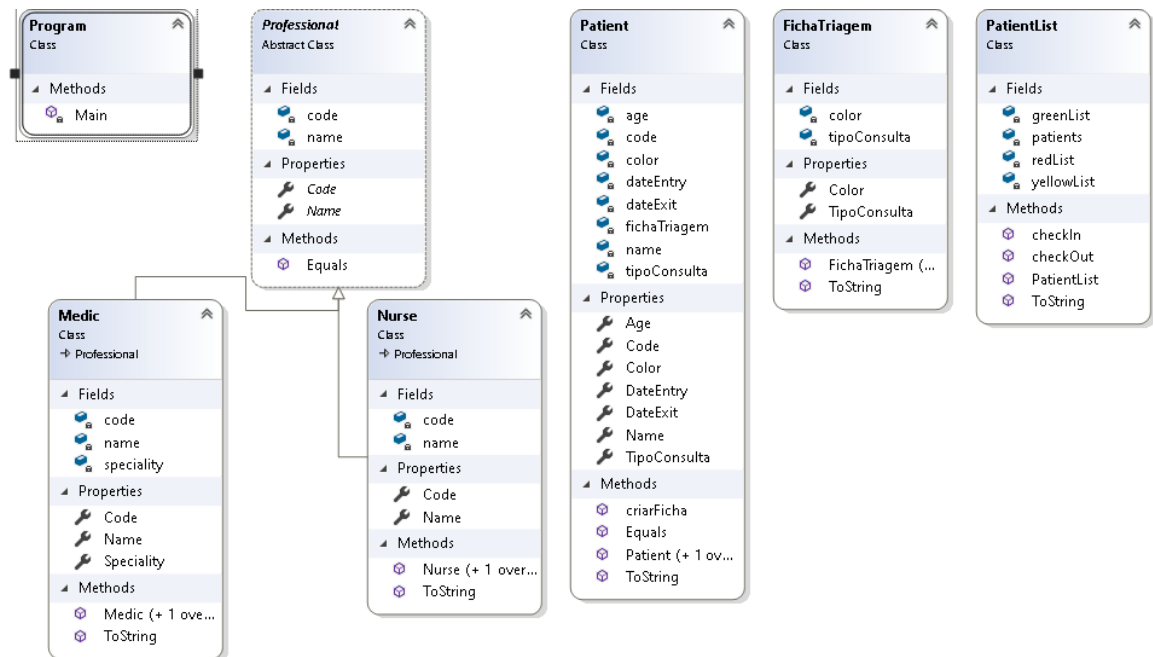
Program
Class

Methods
Main

Professional
Abstract Class

Fields
code
name

Properties
Code
Name

Methods
Equals

Patient
Class

Fields
age
code
color
dateEntry
dateExit
fichaTriagem
name
tipoConsulta

Properties
Age
Code
Color
DateEntry
DateExit
Name
TipoConsulta

Methods
criarFicha
Equals
Patient (+ 1 ov...
ToString

FichaTriagem
Class

Fields
color
tipoConsulta

Properties
Color
TipoConsulta

Methods
FichaTriagem (...
ToString

PatientList
Class

Fields
greenList
patients
redList
yellowList

Methods
checkIn
checkOut
PatientList
ToString

Medic
Class
→ Professional

Fields
code
name
speciality

Properties
Code
Name
Speciality

Methods
Medic (+ 1 ove...
ToString

Nurse
Class
→ Professional

Fields
code
name

Properties
Code
Name

Methods
Nurse (+ 1 over...
ToString